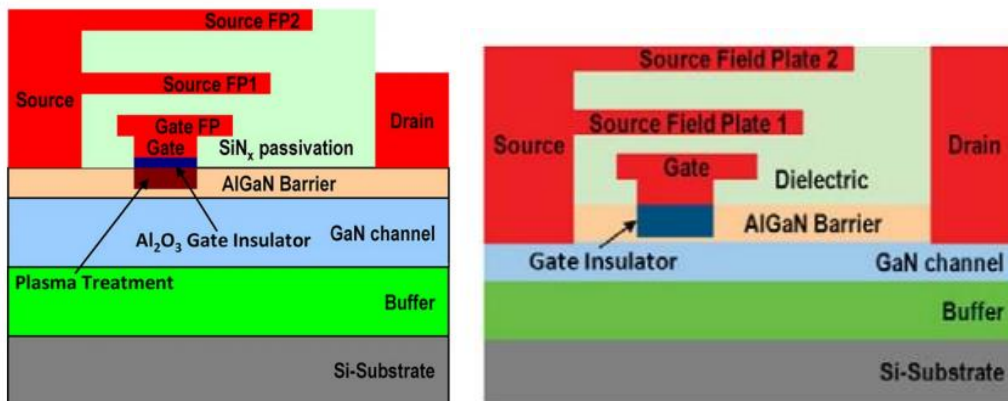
Source FP2

Source FP1

Source

Drain

Gate FP

Gate

$SiN_x$ passivation

AlGaN Barrier

$Al_2O_3$ Gate Insulator

GaN channel

Plasma Treatment

Buffer

Si-Substrate

Source Field Plate 2

Source Field Plate 1

Source

Drain

Gate

Dielectric

AlGaN Barrier

Gate Insulator

GaN channel

Buffer

Si-Substrate